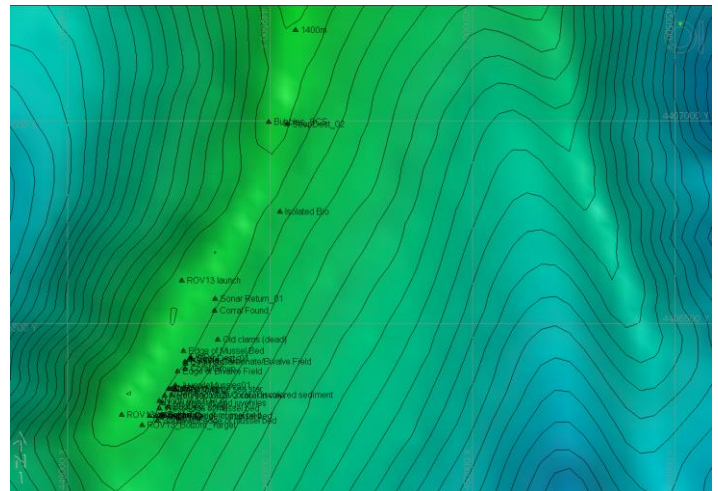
1400m

Bubble... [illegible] BubbleStrm_02

4467000

Isolated Bio

ROV13 launch

Sonar Return_01

Coral Found

Old clams (dead)

Edge of Mussel Bed

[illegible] Bivalve Field

Edge of Bivalve Field

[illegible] discolored sediment

ROV13 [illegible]

ROV13_Bubble_Target

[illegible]